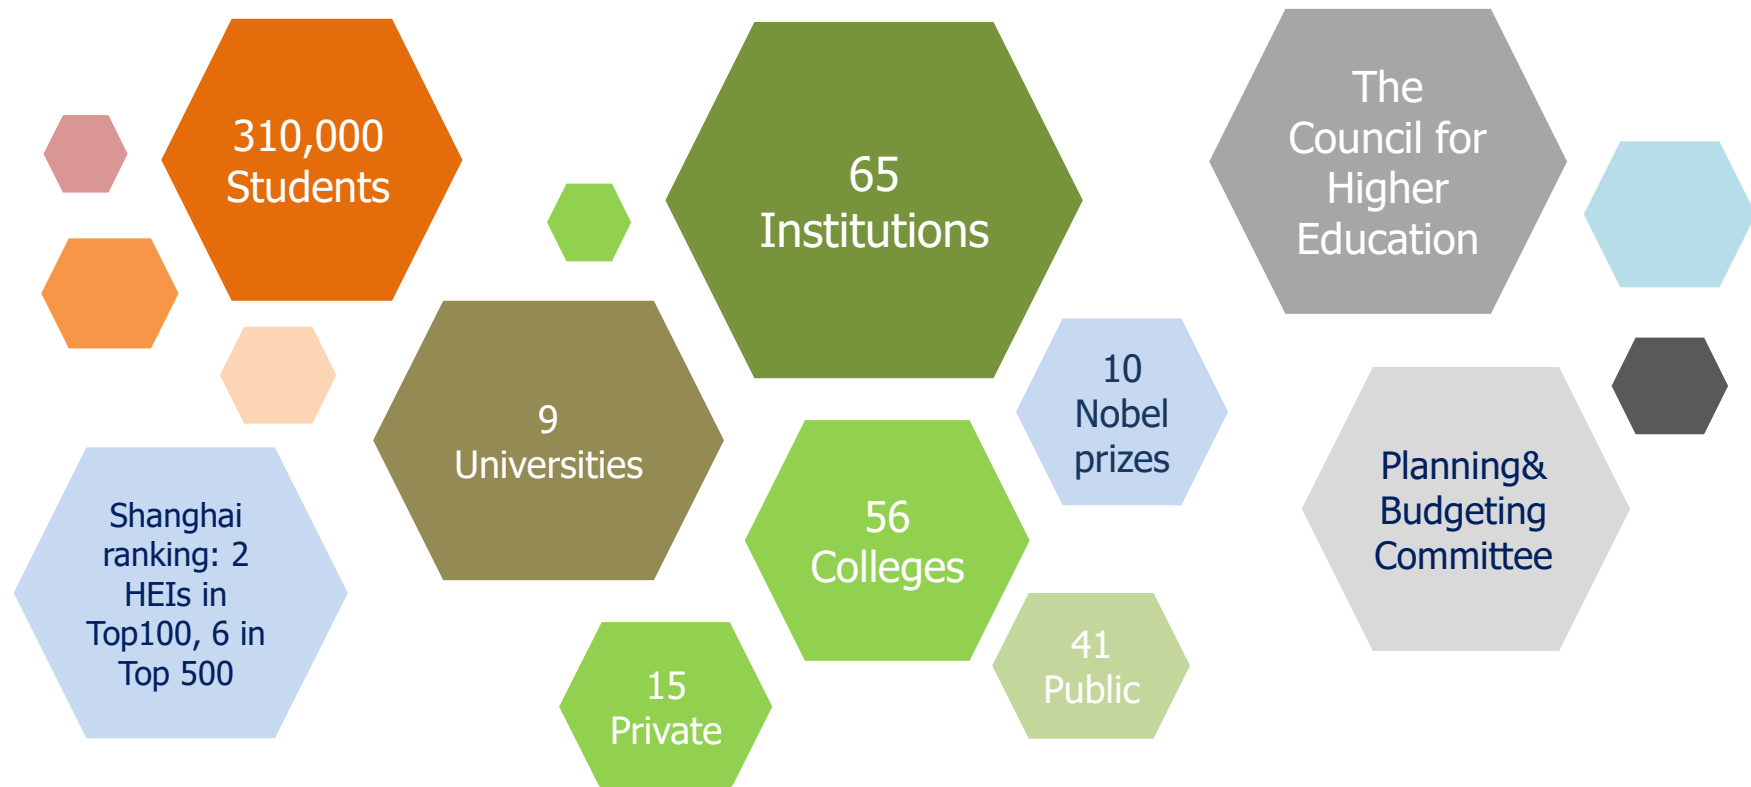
310,000 Students

65 Institutions

The Council for Higher Education

9 Universities

10 Nobel prizes

Planning& Budgeting Committee

Shanghai ranking: 2 HEIs in Top100, 6 in Top 500

56 Colleges

15 Private

41 Public